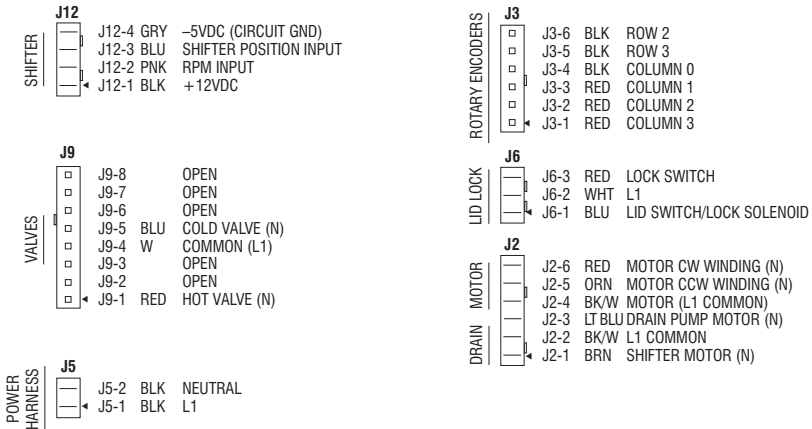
J12
SHIFTER
J12-4 GRY –5VDC (CIRCUIT GND)
J12-3 BLU SHIFTER POSITION INPUT
J12-2 PNK RPM INPUT
J12-1 BLK +12VDC

J9
VALVES
J9-8 OPEN
J9-7 OPEN
J9-6 OPEN
J9-5 BLU COLD VALVE (N)
J9-4 W COMMON (L1)
J9-3 OPEN
J9-2 OPEN
J9-1 RED HOT VALVE (N)

J5
POWER HARNESS
J5-2 BLK NEUTRAL
J5-1 BLK L1

J3
ROTARY ENCODERS
J3-6 BLK ROW 2
J3-5 BLK ROW 3
J3-4 BLK COLUMN 0
J3-3 RED COLUMN 1
J3-2 RED COLUMN 2
J3-1 RED COLUMN 3

J6
LID LOCK
J6-3 RED LOCK SWITCH
J6-2 WHT L1
J6-1 BLU LID SWITCH/LOCK SOLENOID

J2
MOTOR
DRAIN
J2-6 RED MOTOR CW WINDING (N)
J2-5 ORN MOTOR CCW WINDING (N)
J2-4 BK/W MOTOR (L1 COMMON)
J2-3 LT BLU DRAIN PUMP MOTOR (N)
J2-2 BK/W L1 COMMON
J2-1 BRN SHIFTER MOTOR (N)